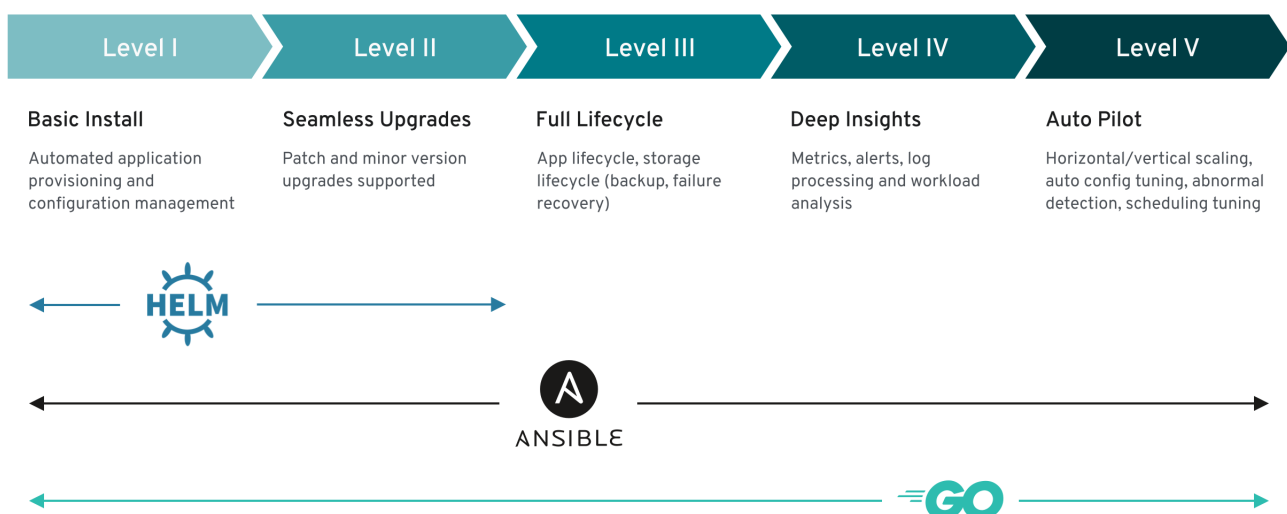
Level I

Level II

Level III

Level IV

Level V

Basic Install

Automated application provisioning and configuration management

Seamless Upgrades

Patch and minor version upgrades supported

Full Lifecycle

App lifecycle, storage lifecycle (backup, failure recovery)

Deep Insights

Metrics, alerts, log processing and workload analysis

Auto Pilot

Horizontal/vertical scaling, auto config tuning, abnormal detection, scheduling tuning

HELM

ANSIBLE

GO